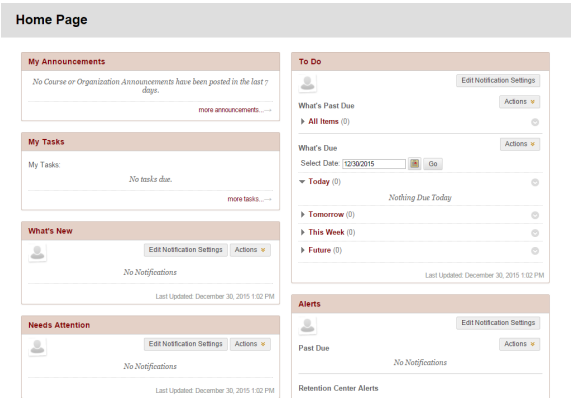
Home Page

My Announcements

No Course or Organization Announcements have been posted in the last 7 days.

more announcements...→

My Tasks

My Tasks:

No tasks due.

more tasks...→

What's New

Edit Notification Settings Actions

No Notifications

Last Updated: December 30, 2015 1:02 PM

Needs Attention

Edit Notification Settings Actions

No Notifications

Last Updated: December 30, 2015 1:02 PM

To Do

Edit Notification Settings

What's Past Due

Actions

All Items (0)

What's Due

Actions

Select Date: 12/30/2015 Go

Today (0)

Nothing Due Today

Tomorrow (0)

This Week (0)

Future (0)

Last Updated: December 30, 2015 1:02 PM

Alerts

Edit Notification Settings

Past Due

Actions

No Notifications

Retention Center Alerts